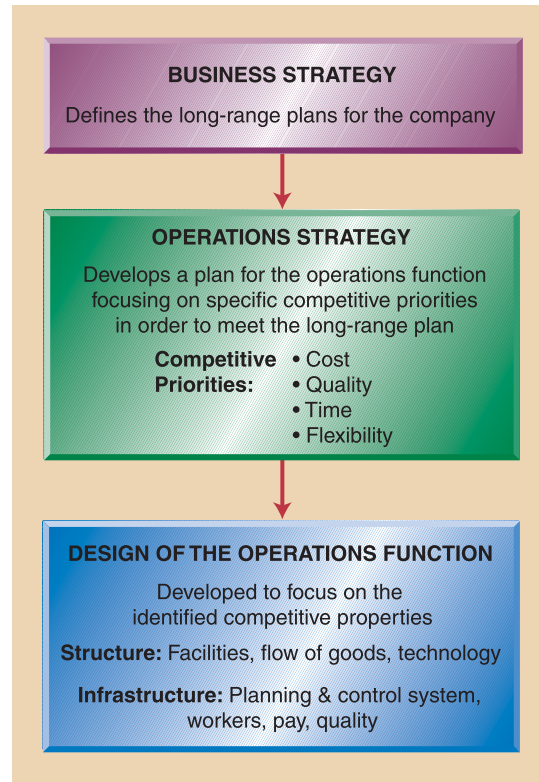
BUSINESS STRATEGY

Defines the long-range plans for the company

OPERATIONS STRATEGY

Develops a plan for the operations function focusing on specific competitive priorities in order to meet the long-range plan

Competitive Priorities:
• Cost
• Quality
• Time
• Flexibility

DESIGN OF THE OPERATIONS FUNCTION

Developed to focus on the identified competitive properties

Structure: Facilities, flow of goods, technology

Infrastructure: Planning & control system, workers, pay, quality